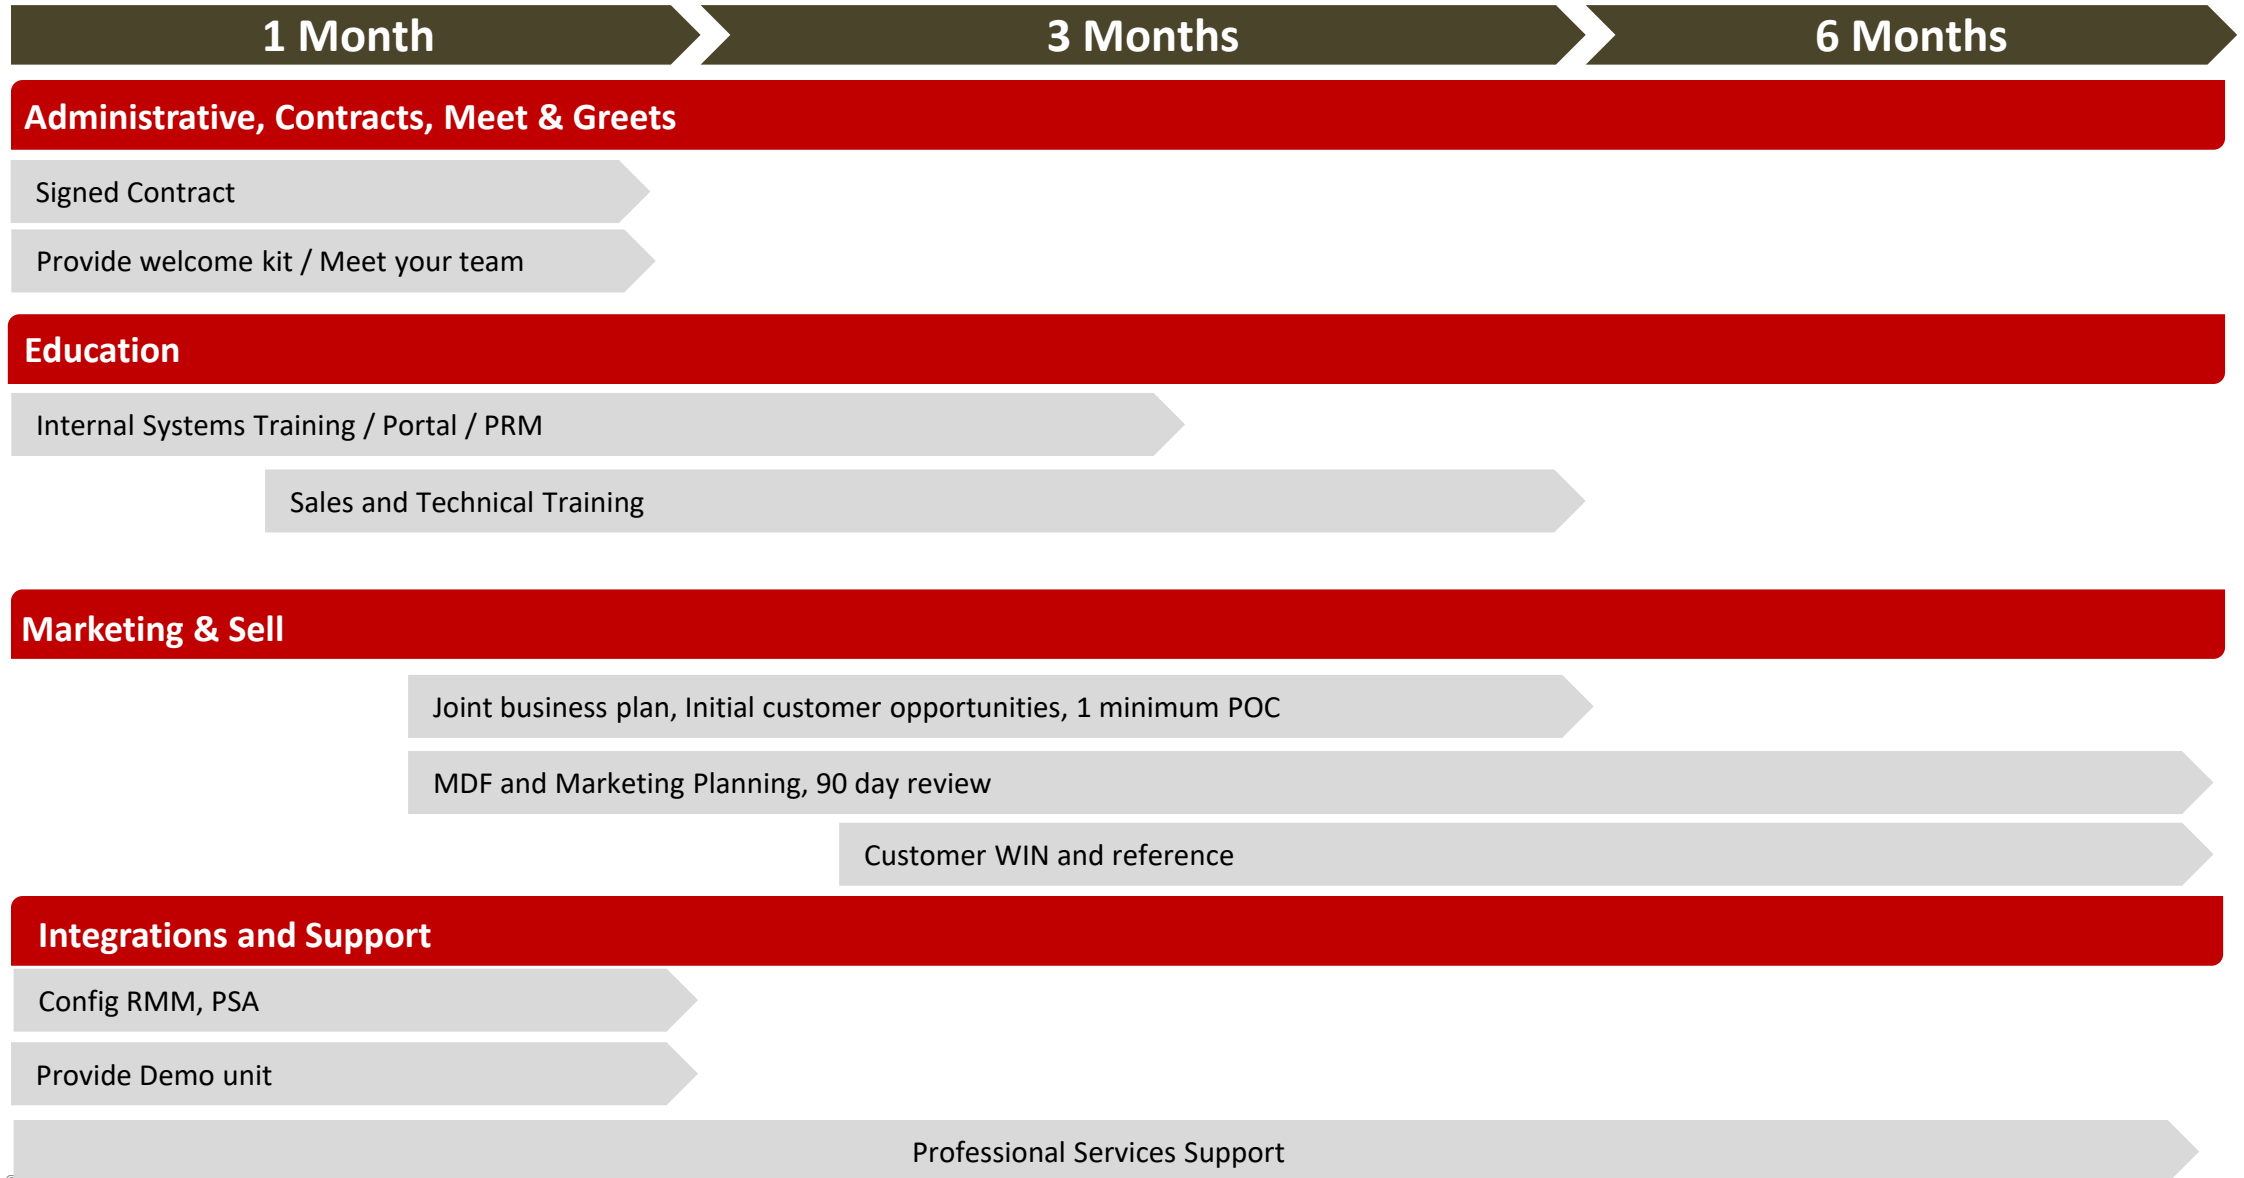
1 Month

3 Months

6 Months

Administrative, Contracts, Meet & Greets

Signed Contract

Provide welcome kit / Meet your team

Education

Internal Systems Training / Portal / PRM

Sales and Technical Training

Marketing & Sell

Joint business plan, Initial customer opportunities, 1 minimum POC

MDF and Marketing Planning, 90 day review

Customer WIN and reference

Integrations and Support

Config RMM, PSA

Provide Demo unit

Professional Services Support